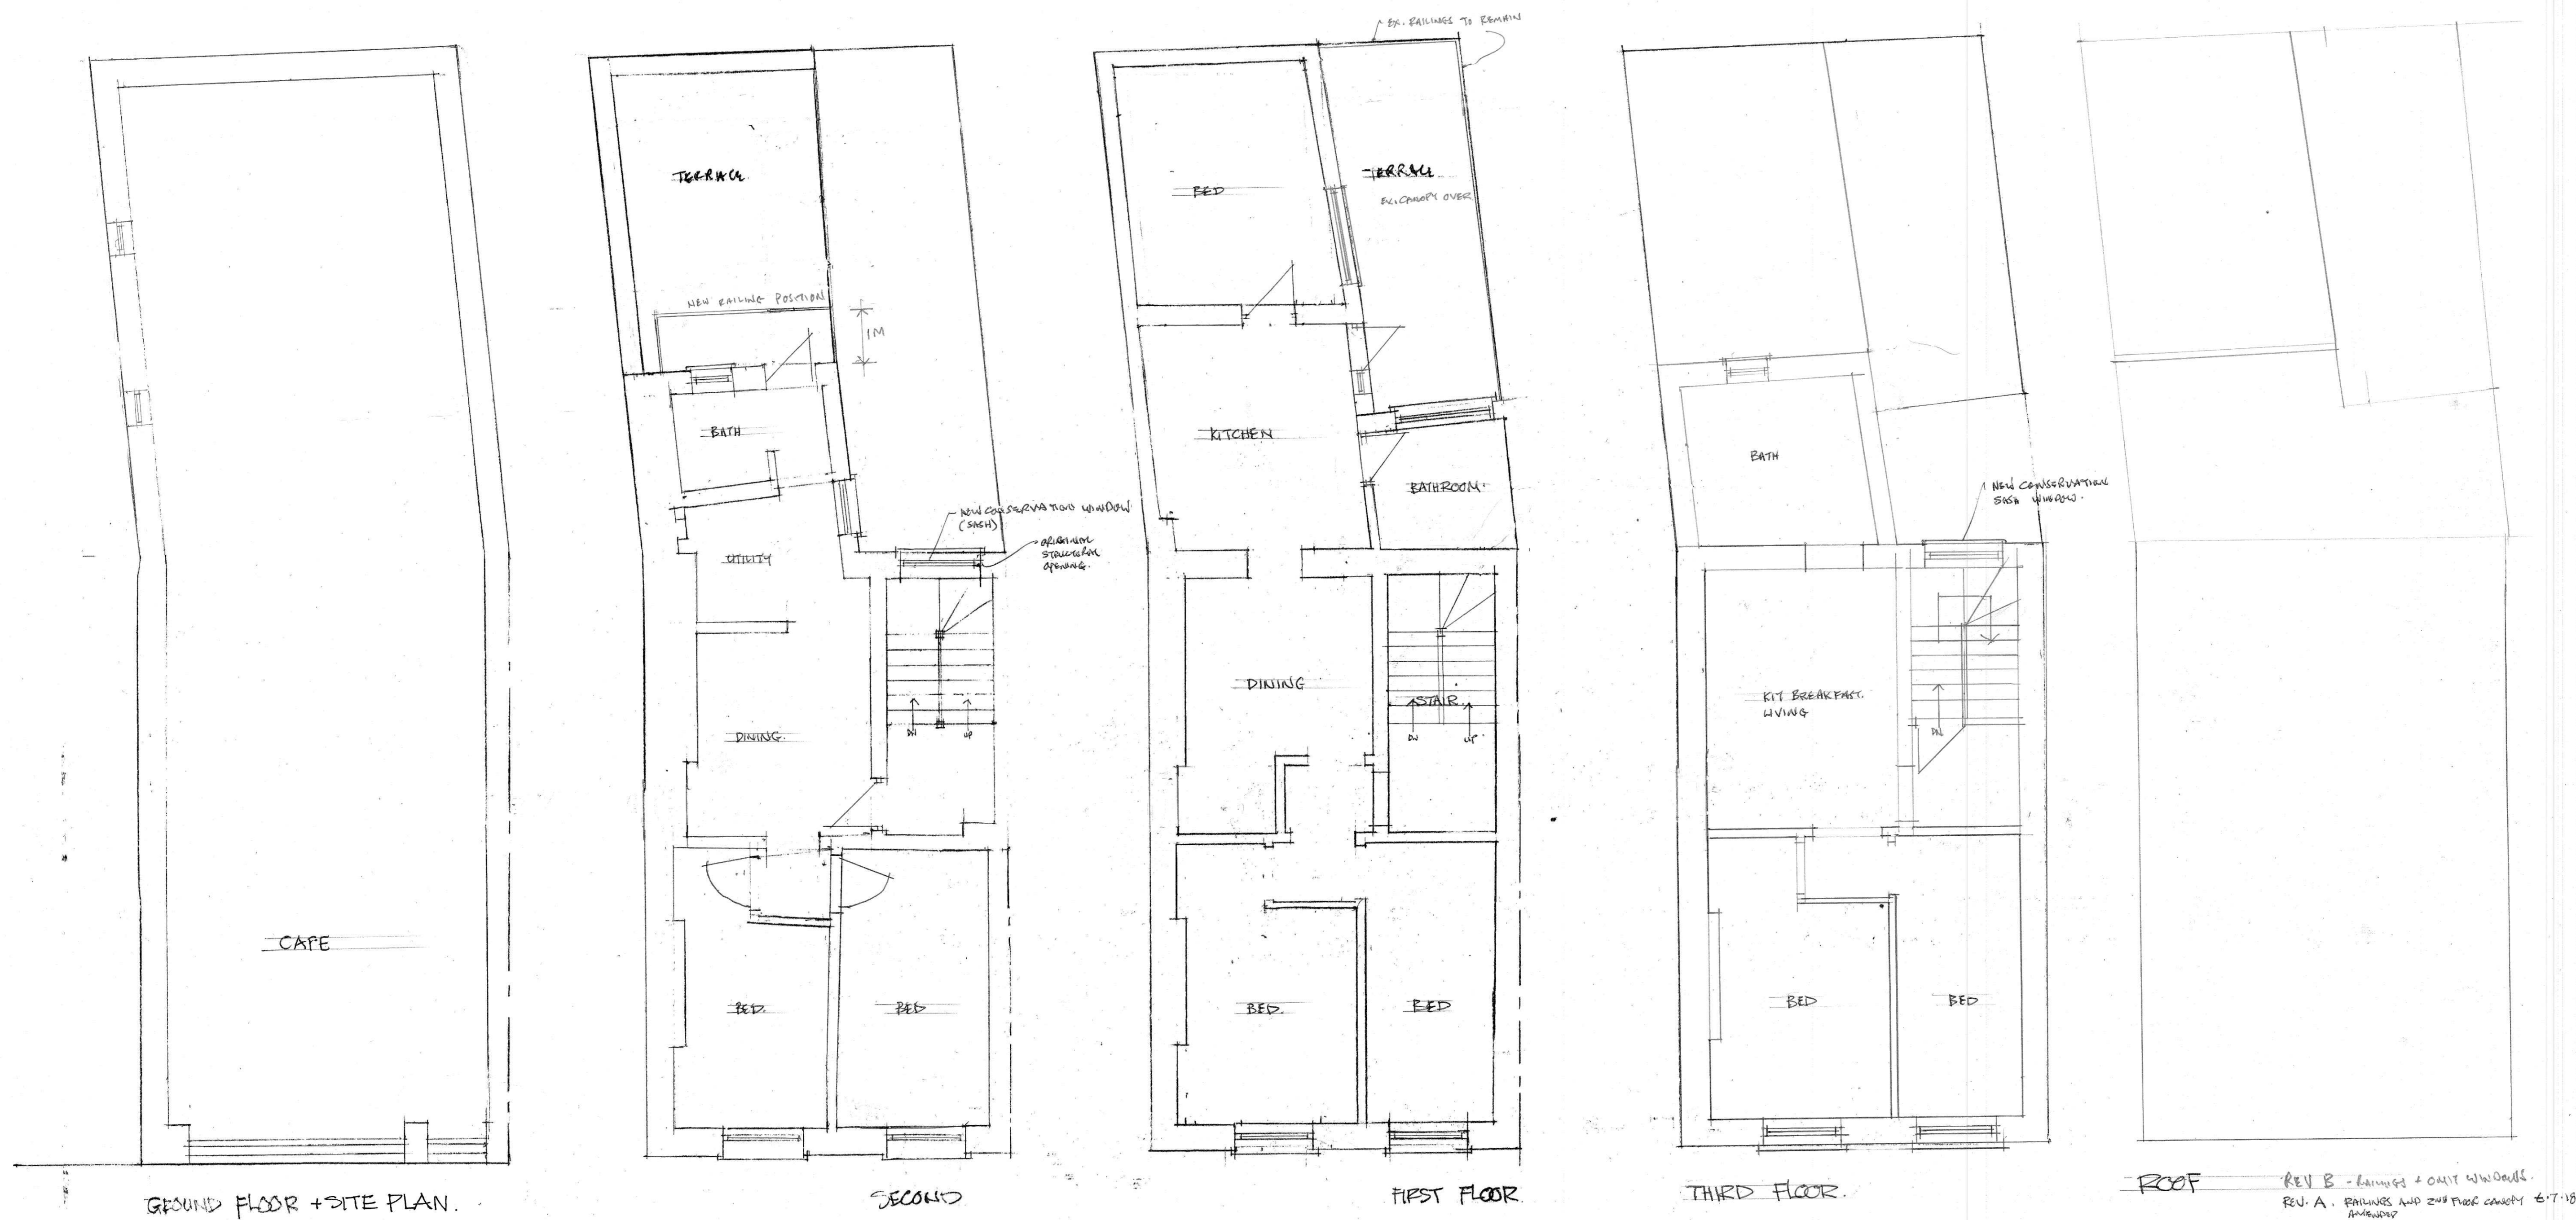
CAFE

GROUND FLOOR + SITE PLAN.

TERRACE

NEW RAILING POSITION

1M

BATH

NEW CONSERVATION WINDOW (SASH)

ORIGINAL STRUCTURAL OPENING.

UTILITY

DINING.

DN

UP

BED.

BED

SECOND

EX. RAILINGS TO REMAIN

BED

TERRACE

EX. CANOPY OVER

KITCHEN

BATHROOM.

DINING

STAIR

DN

UP

BED.

BED

FIRST FLOOR

BATH

NEW CONSERVATION SASH WINDOW.

KIT BREAKFAST LIVING

DN

BED

BED

THIRD FLOOR.

ROOF

REV B - RAILINGS + OMIT WINDOWS.

REV. A. RAILINGS AND 2ND FLOOR CANOPY AMENDED 6.7.18